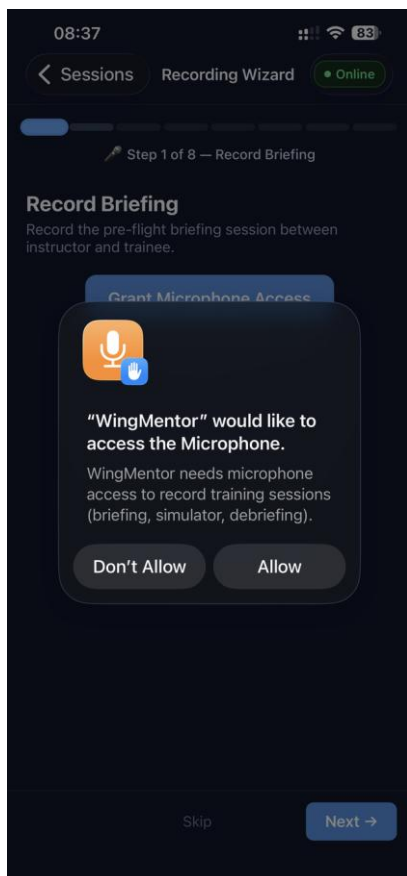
08:37

83

Sessions

Recording Wizard

Online

Step 1 of 8 — Record Briefing

Record Briefing

Record the pre-flight briefing session between instructor and trainee.

Grant Microphone Access

“WingMentor” would like to access the Microphone.

WingMentor needs microphone access to record training sessions (briefing, simulator, debriefing).

Don’t Allow

Allow

Skip

Next →